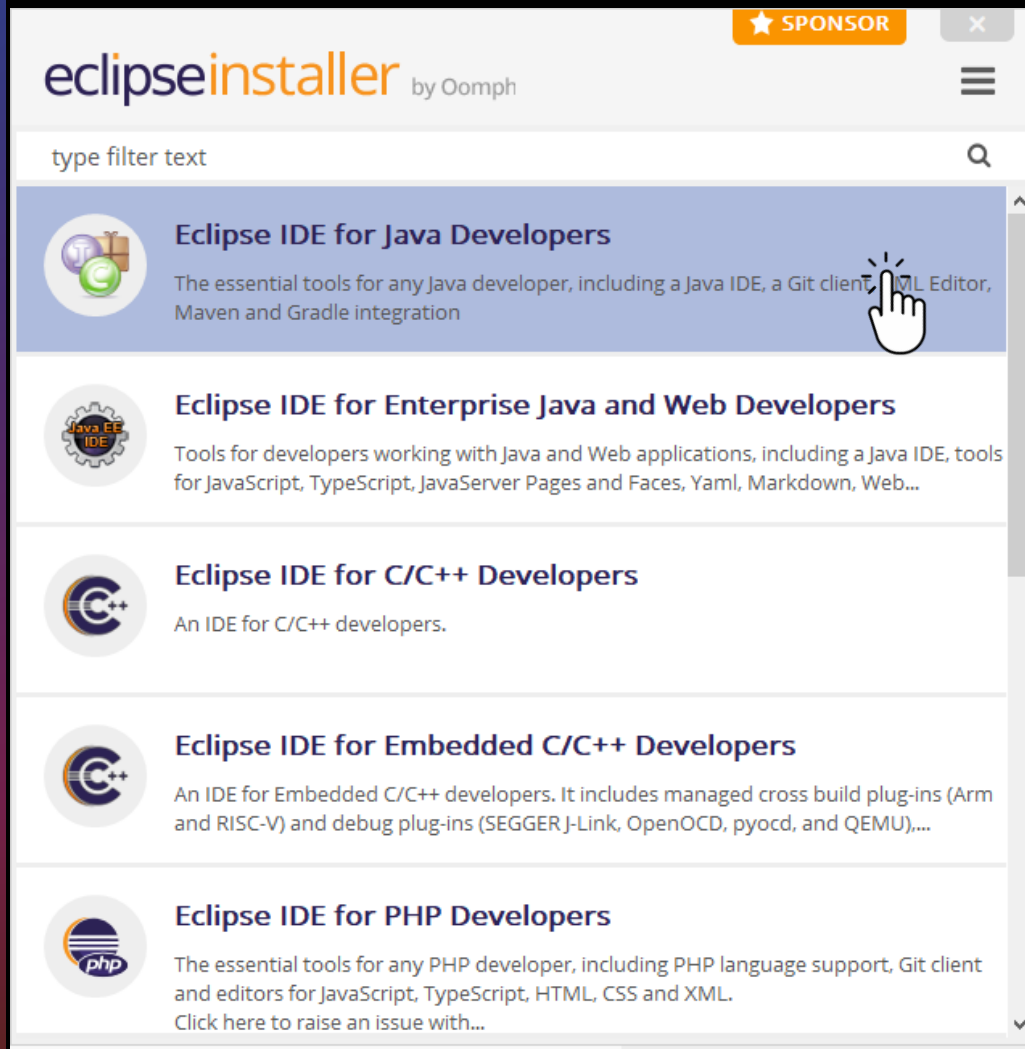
SPONSOR

×

eclipseinstaller by Oomph

type filter text

Eclipse IDE for Java Developers

The essential tools for any Java developer, including a Java IDE, a Git client, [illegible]ML Editor, Maven and Gradle integration

Java EE IDE

Eclipse IDE for Enterprise Java and Web Developers

Tools for developers working with Java and Web applications, including a Java IDE, tools for JavaScript, TypeScript, JavaServer Pages and Faces, Yaml, Markdown, Web...

Eclipse IDE for C/C++ Developers

An IDE for C/C++ developers.

Eclipse IDE for Embedded C/C++ Developers

An IDE for Embedded C/C++ developers. It includes managed cross build plug-ins (Arm and RISC-V) and debug plug-ins (SEGGER J-Link, OpenOCD, pyocd, and QEMU),...

php

Eclipse IDE for PHP Developers

The essential tools for any PHP developer, including PHP language support, Git client and editors for JavaScript, TypeScript, HTML, CSS and XML.
Click here to raise an issue with...